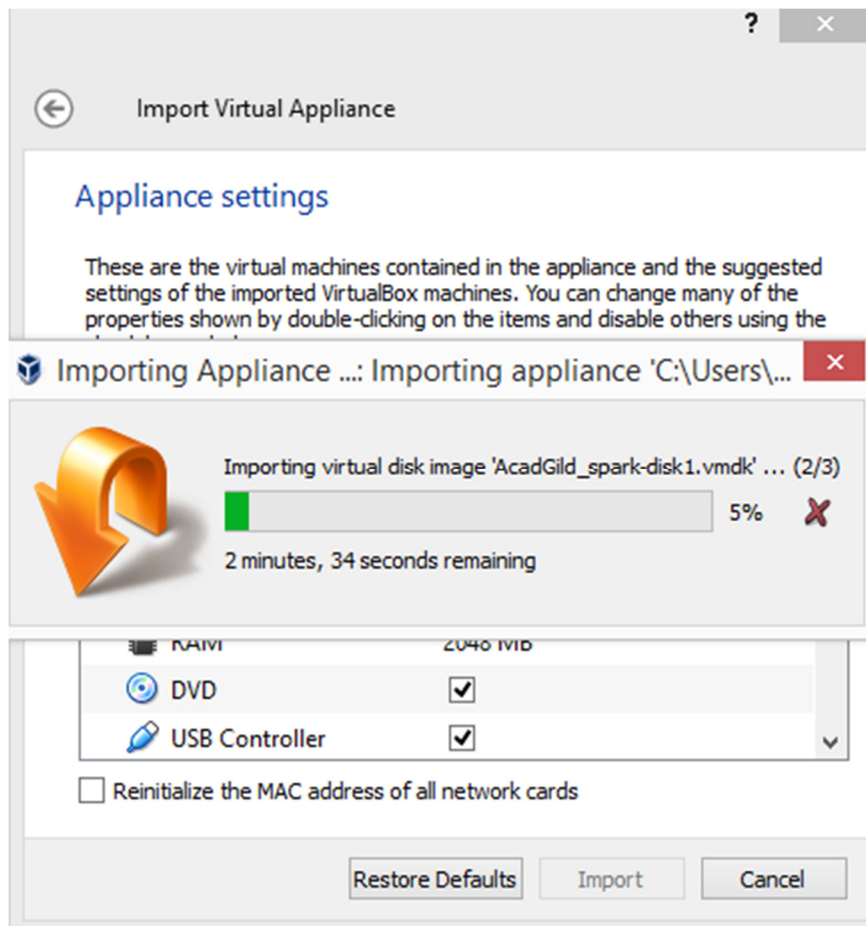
?
Import Virtual Appliance

Appliance settings

These are the virtual machines contained in the appliance and the suggested settings of the imported VirtualBox machines. You can change many of the properties shown by double-clicking on the items and disable others using the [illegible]

Importing Appliance ...: Importing appliance 'C:\Users\...

Importing virtual disk image 'AcadGild_spark-disk1.vmdk' ... (2/3)

5%

2 minutes, 34 seconds remaining

RAM 2048 MB
DVD
USB Controller

Reinitialize the MAC address of all network cards

Restore Defaults
Import
Cancel